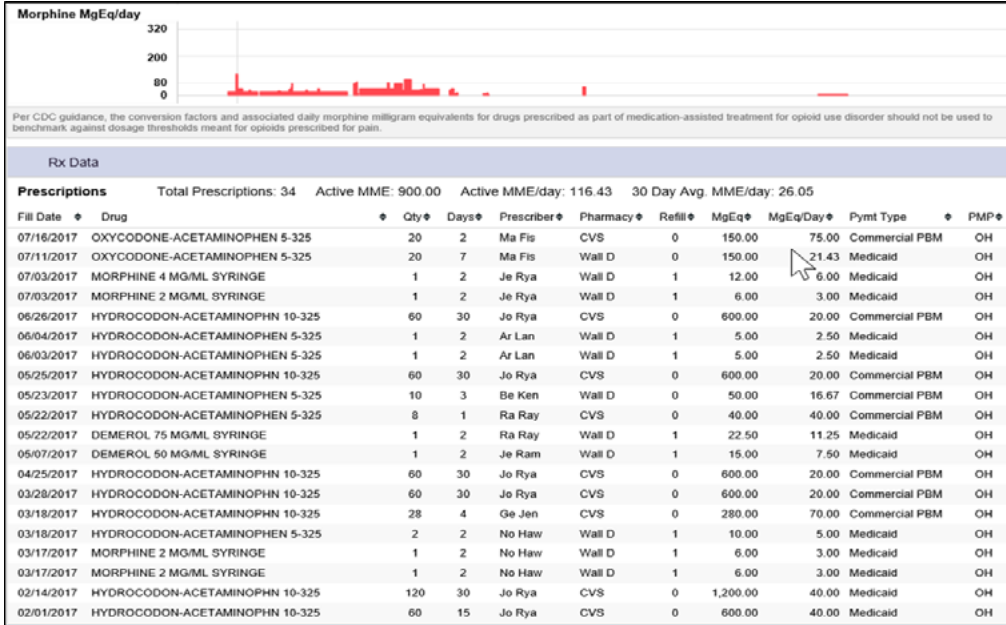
Morphine MgEq/day

320
200
80
0

Per CDC guidance, the conversion factors and associated daily morphine milligram equivalents for drugs prescribed as part of medication-assisted treatment for opioid use disorder should not be used to benchmark against dosage thresholds meant for opioids prescribed for pain.

Rx Data

Prescriptions Total Prescriptions: 34 Active MME: 900.00 Active MME/day: 116.43 30 Day Avg. MME/day: 26.05

| Fill Date | Drug | Qty | Days | Prescriber | Pharmacy | Refill | MgEq | MgEq/Day | Pymt Type | PMP |
|---|---|---|---|---|---|---|---|---|---|---|
| 07/16/2017 | OXYCODONE-ACETAMINOPHEN 5-325 | 20 | 2 | Ma Fis | CVS | 0 | 150.00 | 75.00 | Commercial PBM | OH |
| 07/11/2017 | OXYCODONE-ACETAMINOPHEN 5-325 | 20 | 7 | Ma Fis | Wall D | 0 | 150.00 | 21.43 | Medicaid | OH |
| 07/03/2017 | MORPHINE 4 MG/ML SYRINGE | 1 | 2 | Je Rya | Wall D | 1 | 12.00 | 6.00 | Medicaid | OH |
| 07/03/2017 | MORPHINE 2 MG/ML SYRINGE | 1 | 2 | Je Rya | Wall D | 1 | 6.00 | 3.00 | Medicaid | OH |
| 06/26/2017 | HYDROCODON-ACETAMINOPHN 10-325 | 60 | 30 | Jo Rya | CVS | 0 | 600.00 | 20.00 | Commercial PBM | OH |
| 06/04/2017 | HYDROCODON-ACETAMINOPHEN 5-325 | 1 | 2 | Ar Lan | Wall D | 1 | 5.00 | 2.50 | Medicaid | OH |
| 06/03/2017 | HYDROCODON-ACETAMINOPHEN 5-325 | 1 | 2 | Ar Lan | Wall D | 1 | 5.00 | 2.50 | Medicaid | OH |
| 05/25/2017 | HYDROCODON-ACETAMINOPHN 10-325 | 60 | 30 | Jo Rya | CVS | 0 | 600.00 | 20.00 | Commercial PBM | OH |
| 05/23/2017 | HYDROCODON-ACETAMINOPHEN 5-325 | 10 | 3 | Be Ken | Wall D | 0 | 50.00 | 16.67 | Commercial PBM | OH |
| 05/22/2017 | HYDROCODON-ACETAMINOPHEN 5-325 | 8 | 1 | Ra Ray | CVS | 0 | 40.00 | 40.00 | Commercial PBM | OH |
| 05/22/2017 | DEMEROL 75 MG/ML SYRINGE | 1 | 2 | Ra Ray | Wall D | 1 | 22.50 | 11.25 | Medicaid | OH |
| 05/07/2017 | DEMEROL 50 MG/ML SYRINGE | 1 | 2 | Je Ram | Wall D | 1 | 15.00 | 7.50 | Medicaid | OH |
| 04/25/2017 | HYDROCODON-ACETAMINOPHN 10-325 | 60 | 30 | Jo Rya | CVS | 0 | 600.00 | 20.00 | Commercial PBM | OH |
| 03/28/2017 | HYDROCODON-ACETAMINOPHN 10-325 | 60 | 30 | Jo Rya | CVS | 0 | 600.00 | 20.00 | Commercial PBM | OH |
| 03/18/2017 | HYDROCODON-ACETAMINOPHN 10-325 | 28 | 4 | Ge Jen | CVS | 0 | 280.00 | 70.00 | Commercial PBM | OH |
| 03/18/2017 | HYDROCODON-ACETAMINOPHEN 5-325 | 2 | 2 | No Haw | Wall D | 1 | 10.00 | 5.00 | Medicaid | OH |
| 03/17/2017 | MORPHINE 2 MG/ML SYRINGE | 1 | 2 | No Haw | Wall D | 1 | 6.00 | 3.00 | Medicaid | OH |
| 03/17/2017 | MORPHINE 2 MG/ML SYRINGE | 1 | 2 | No Haw | Wall D | 1 | 6.00 | 3.00 | Medicaid | OH |
| 02/14/2017 | HYDROCODON-ACETAMINOPHN 10-325 | 120 | 30 | Jo Rya | CVS | 0 | 1,200.00 | 40.00 | Medicaid | OH |
| 02/01/2017 | HYDROCODON-ACETAMINOPHN 10-325 | 60 | 15 | Jo Rya | CVS | 0 | 600.00 | 40.00 | Medicaid | OH |